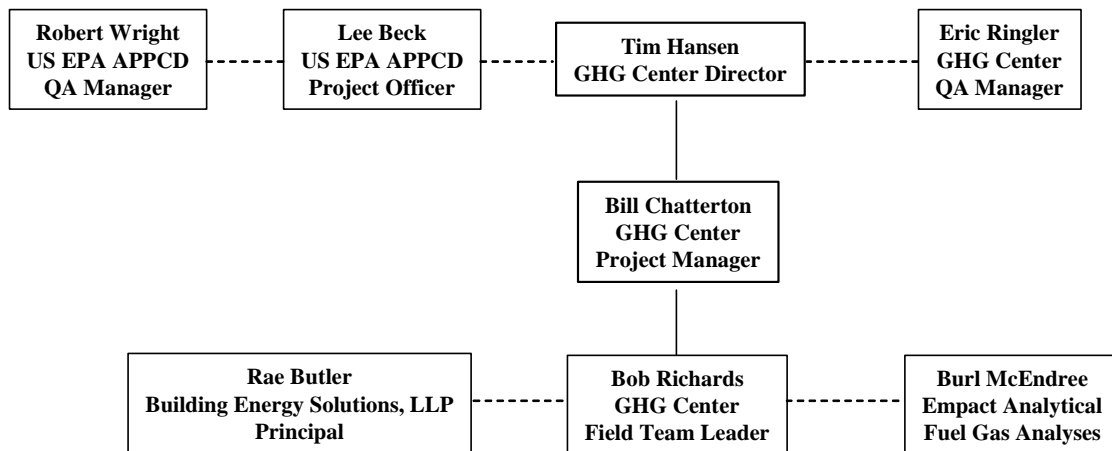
Robert Wright
US EPA APPCD
QA Manager

Lee Beck
US EPA APPCD
Project Officer

Tim Hansen
GHG Center Director

Eric Ringler
GHG Center
QA Manager

Bill Chatterton
GHG Center
Project Manager

Rae Butler
Building Energy Solutions, LLP
Principal

Bob Richards
GHG Center
Field Team Leader

Burl McEndree
Empact Analytical
Fuel Gas Analyses